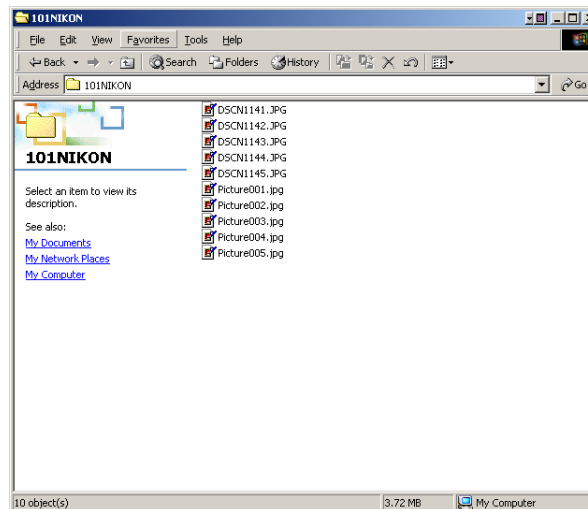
101NIKON

File Edit View Favorites Tools Help

Back Search Folders History

Address 101NIKON

Go

101NIKON

Select an item to view its description.

See also:

My Documents

My Network Places

My Computer

DSCN1141.JPG
DSCN1142.JPG
DSCN1143.JPG
DSCN1144.JPG
DSCN1145.JPG
Picture001.jpg
Picture002.jpg
Picture003.jpg
Picture004.jpg
Picture005.jpg

10 object(s) 3.72 MB My Computer